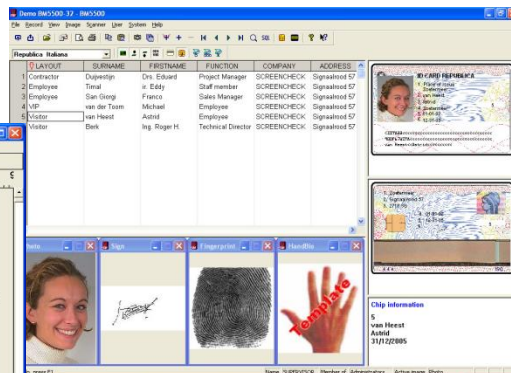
Demo BM5500-32 : BM5500

File Record View Image Scanner User System Help

Republica Italiana

| | LAYOUT | SURNAME | FIRSTNAME | FUNCTION | COMPANY | ADDRESS |
|---|---|---|---|---|---|---|
| 1 | Contractor | Duijvestijn | Drs. Eduard | Project Manager | SCREENCHECK | Signaalrood 57 |
| 2 | Employee | Timal | ir. Eddy | Staff member | SCREENCHECK | Signaalrood 57 |
| 3 | Employee | San Giorgi | Franco | Sales Manager | SCREENCHECK | Signaalrood 57 |
| 4 | VIP | van der Toorn | Michael | Employee | SCREENCHECK | Signaalrood 57 |
| 5 | Visitor | van Heest | Astrid | Employee | SCREENCHECK | Signaalrood 57 |
| 6 | Visitor | Berk | Ing. Roger H. | Technical Director | SCREENCHECK | Signaalrood 57 |

ID CARD REPUBLICA

van Heest
Astrid

Signaalrood 57

Photo

Sign

Fingerprint

HandBio

Template

Chip information
5
van Heest
Astrid
31/12/2005

Name: SUPERVISOR Member of: Administrators Active mode: Photo